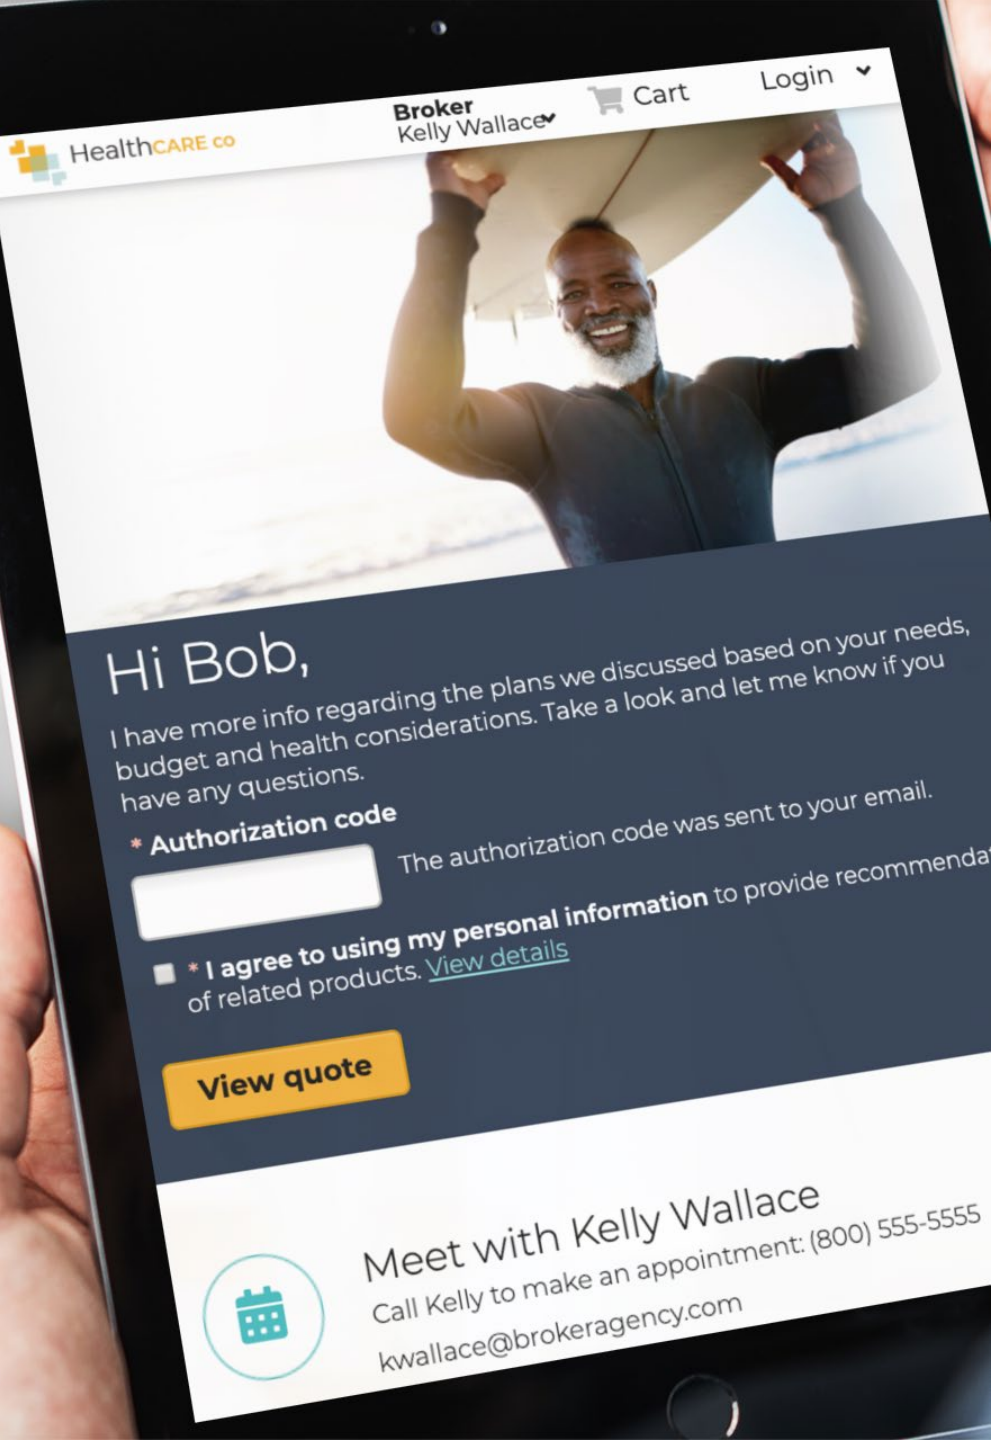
HealthCARE co

Broker
Kelly Wallace

Cart

Login

Hi Bob,

I have more info regarding the plans we discussed based on your needs, budget and health considerations. Take a look and let me know if you have any questions.

* Authorization code

The authorization code was sent to your email.

* I agree to using my personal information to provide recommenda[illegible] of related products. View details

View quote

Meet with Kelly Wallace

Call Kelly to make an appointment: (800) 555-5555

kwallace@brokeragency.com